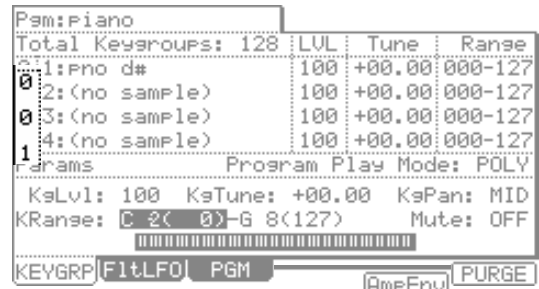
Pgm:piano
Total Keygroups: 128 LVL Tune Range
1:pno d# 100 +00.00 000-127
2:(no sample) 100 +00.00 000-127
3:(no sample) 100 +00.00 000-127
4:(no sample) 100 +00.00 000-127
0
0
1
Params Program Play Mode: POLY
KgLvl: 100 KgTune: +00.00 KgPan: MID
KRange: C -2( 0)-G 8(127) Mute: OFF
KEYGRP FltLFO PGM AmpEnv PURGE